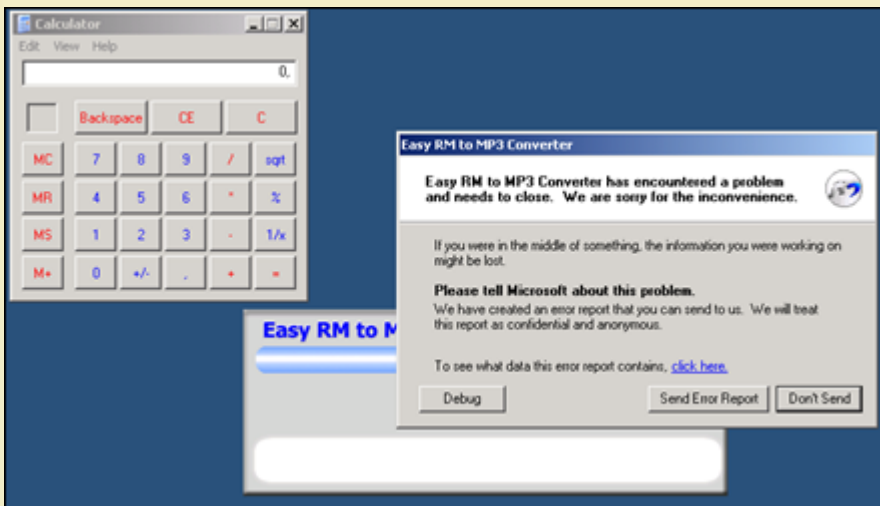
Calculator

Edit View Help

0.

Backspace CE C

MC 7 8 9 / sqrt

MR 4 5 6 * %

MS 1 2 3 - 1/x

M+ 0 +/- . + =

Easy RM to M

Easy RM to MP3 Converter

Easy RM to MP3 Converter has encountered a problem and needs to close. We are sorry for the inconvenience.

If you were in the middle of something, the information you were working on might be lost.

Please tell Microsoft about this problem.

We have created an error report that you can send to us. We will treat this report as confidential and anonymous.

To see what data this error report contains, click here.

Debug

Send Error Report

Don't Send